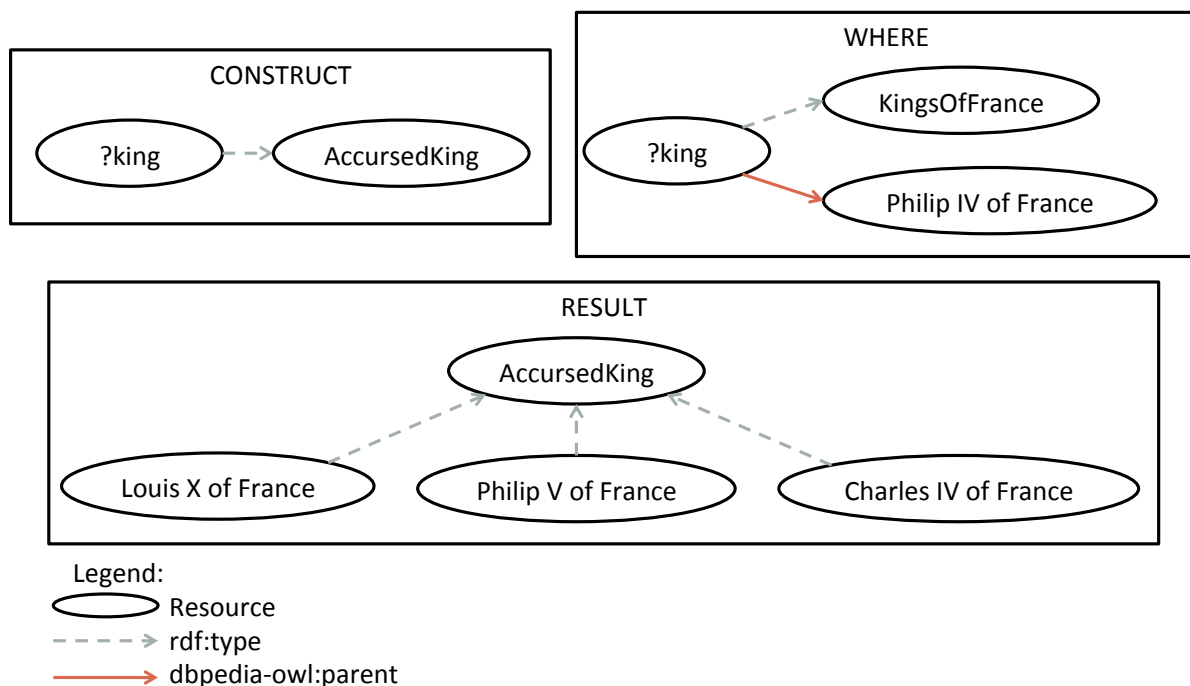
CONSTRUCT

?king

AccursedKing

WHERE

?king

KingsOfFrance

Philip IV of France

RESULT

AccursedKing

Louis X of France

Philip V of France

Charles IV of France

Legend:

Resource

rdf:type

dbpedia-owl:parent